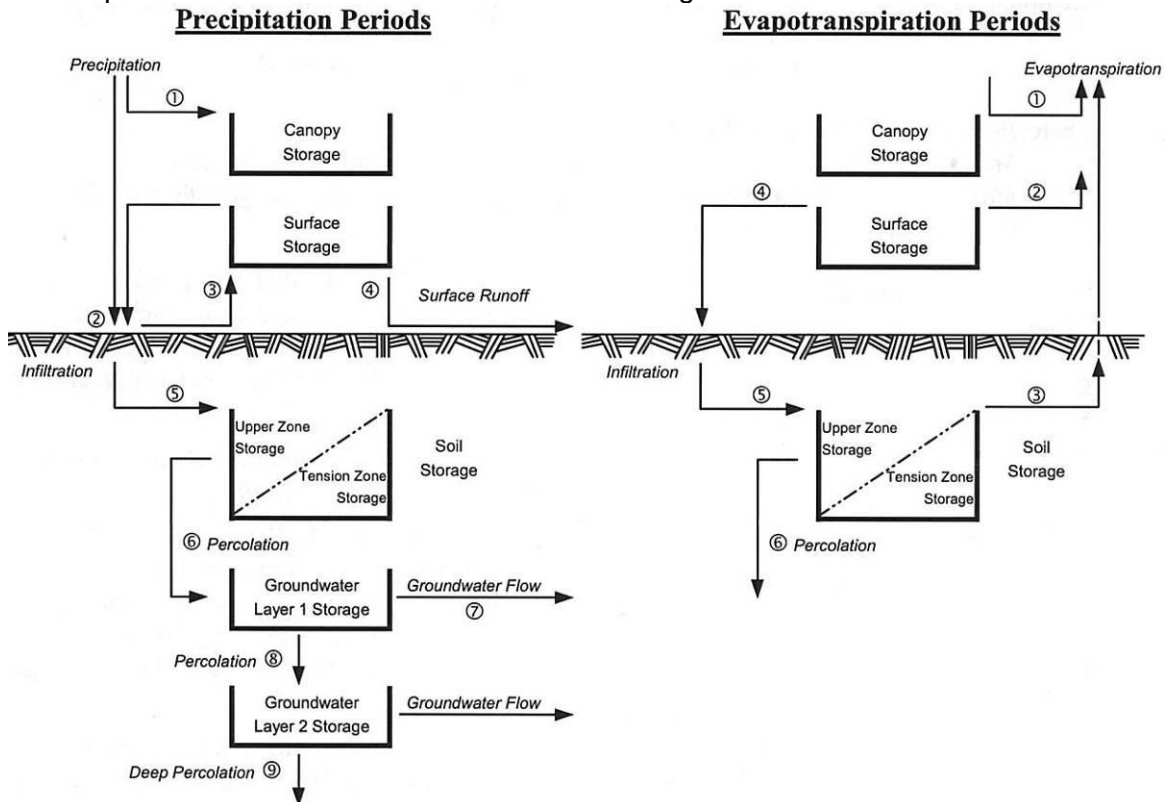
Precipitation Periods

Precipitation
①
Canopy Storage
Surface Storage
②
③
④
Surface Runoff
Infiltration
⑤
Upper Zone Storage
Tension Zone Storage
Soil Storage
⑥ Percolation
Groundwater Layer 1 Storage
Groundwater Flow
⑦
Percolation ⑧
Groundwater Layer 2 Storage
Groundwater Flow
Deep Percolation ⑨

Evapotranspiration Periods

Evapotranspiration
①
Canopy Storage
④
Surface Storage
②
Infiltration
⑤
Upper Zone Storage
Tension Zone Storage
③
Soil Storage
⑥ Percolation